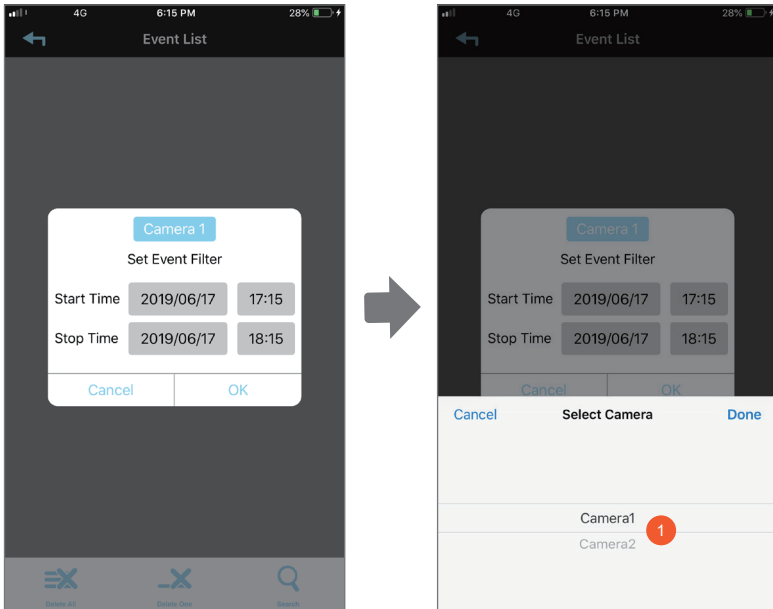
4G 6:15 PM 28%

Event List

Camera 1

Set Event Filter

Start Time 2019/06/17 17:15

Stop Time 2019/06/17 18:15

Cancel OK

Delete All Delete One Search

4G 6:15 PM 28%

Event List

Camera 1

Set Event Filter

Start Time 2019/06/17 17:15

Stop Time 2019/06/17 18:15

Cancel OK

Cancel Select Camera Done

Camera1

1

Camera2